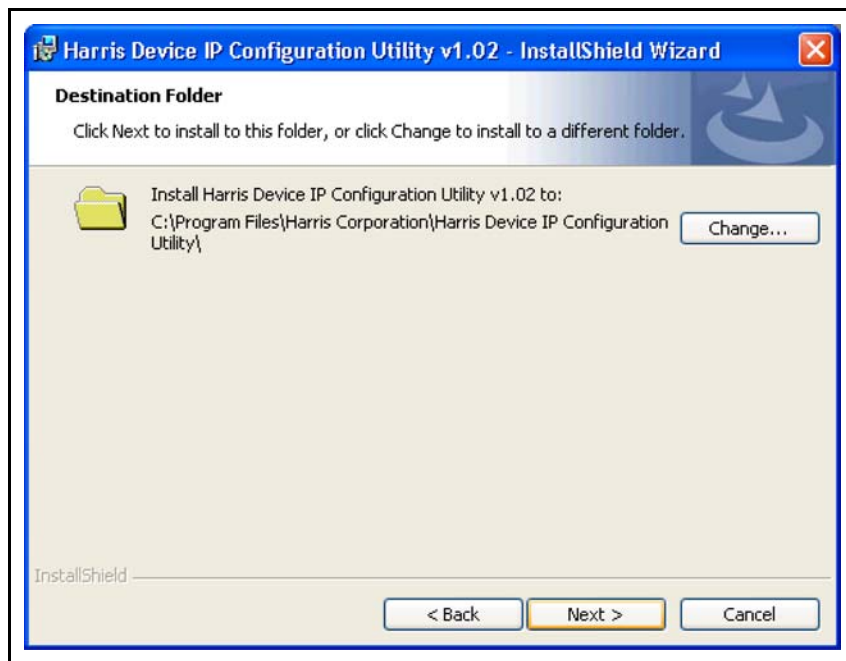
Harris Device IP Configuration Utility v1.02 - InstallShield Wizard

Destination Folder

Click Next to install to this folder, or click Change to install to a different folder.

Install Harris Device IP Configuration Utility v1.02 to:
C:\Program Files\Harris Corporation\Harris Device IP Configuration Utility\

Change...

InstallShield

< Back

Next >

Cancel